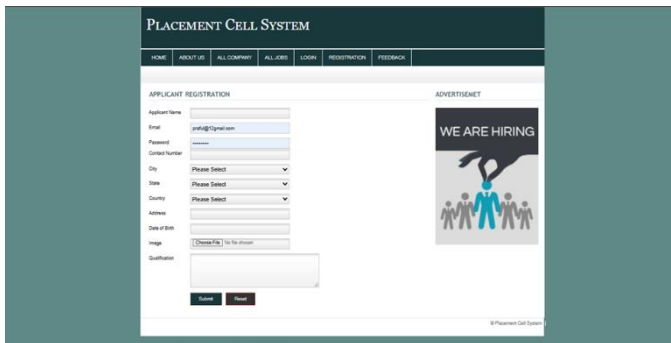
PLACEMENT CELL SYSTEM

HOME | ABOUT US | ALL COMPANY | ALL JOBS | LOGIN | REGISTRATION | FEEDBACK

APPLICANT REGISTRATION

Applicant Name
Email praful@12gmail.com
Password ••••••••
Contact Number
City Please Select
State Please Select
Country Please Select
Address
Date of Birth
Image Choose File No file chosen
Qualification

Submit Reset

ADVERTISEMET

WE ARE HIRING

© Placement Cell System